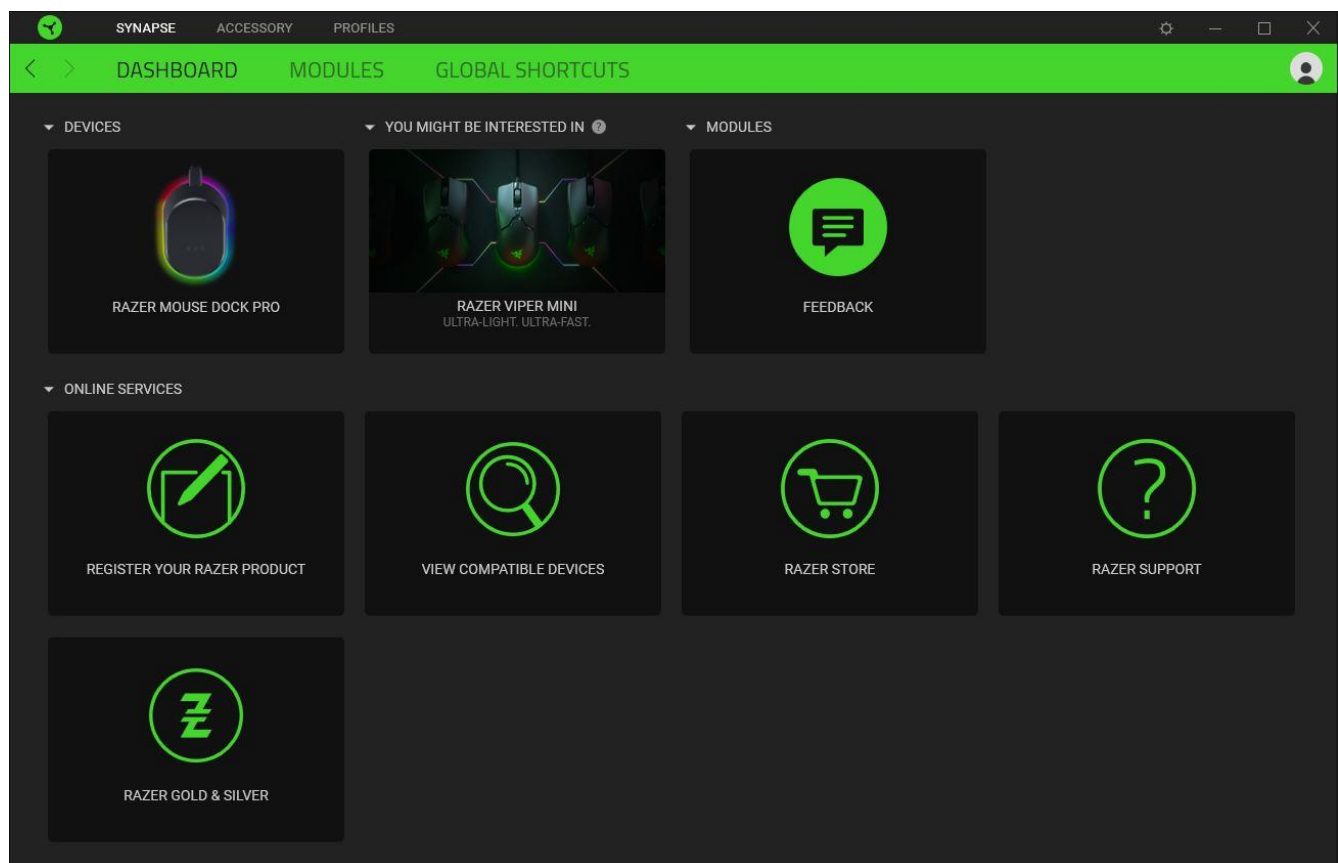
SYNAPSE ACCESSORY PROFILES

DASHBOARD MODULES GLOBAL SHORTCUTS

DEVICES

RAZER MOUSE DOCK PRO

YOU MIGHT BE INTERESTED IN

RAZER VIPER MINI
ULTRA-LIGHT. ULTRA-FAST.

MODULES

FEEDBACK

ONLINE SERVICES

REGISTER YOUR RAZER PRODUCT

VIEW COMPATIBLE DEVICES

RAZER STORE

RAZER SUPPORT

RAZER GOLD & SILVER